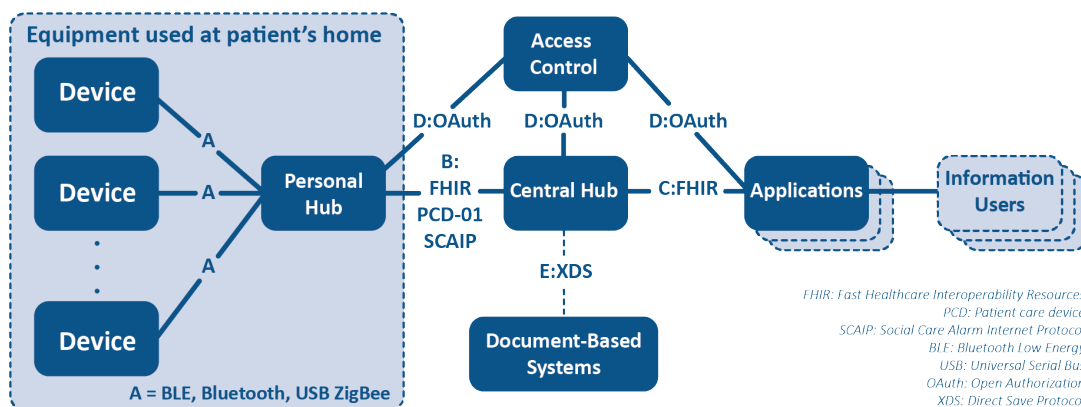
Equipment used at patient's home

Device

Device

Device

A

A

A

Personal Hub

A = BLE, Bluetooth, USB ZigBee

Access Control

D:OAuth

D:OAuth

D:OAuth

B: FHIR PCD-01 SCAIP

Central Hub

C:FHIR

Applications

Information Users

E:XDS

Document-Based Systems

FHIR: Fast Healthcare Interoperability Resource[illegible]
PCD: Patient care devic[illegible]
SCAIP: Social Care Alarm Internet Protoco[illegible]
BLE: Bluetooth Low Energ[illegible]
USB: Universal Serial Bu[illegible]
OAuth: Open Authorizatio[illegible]
XDS: Direct Save Protoco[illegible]